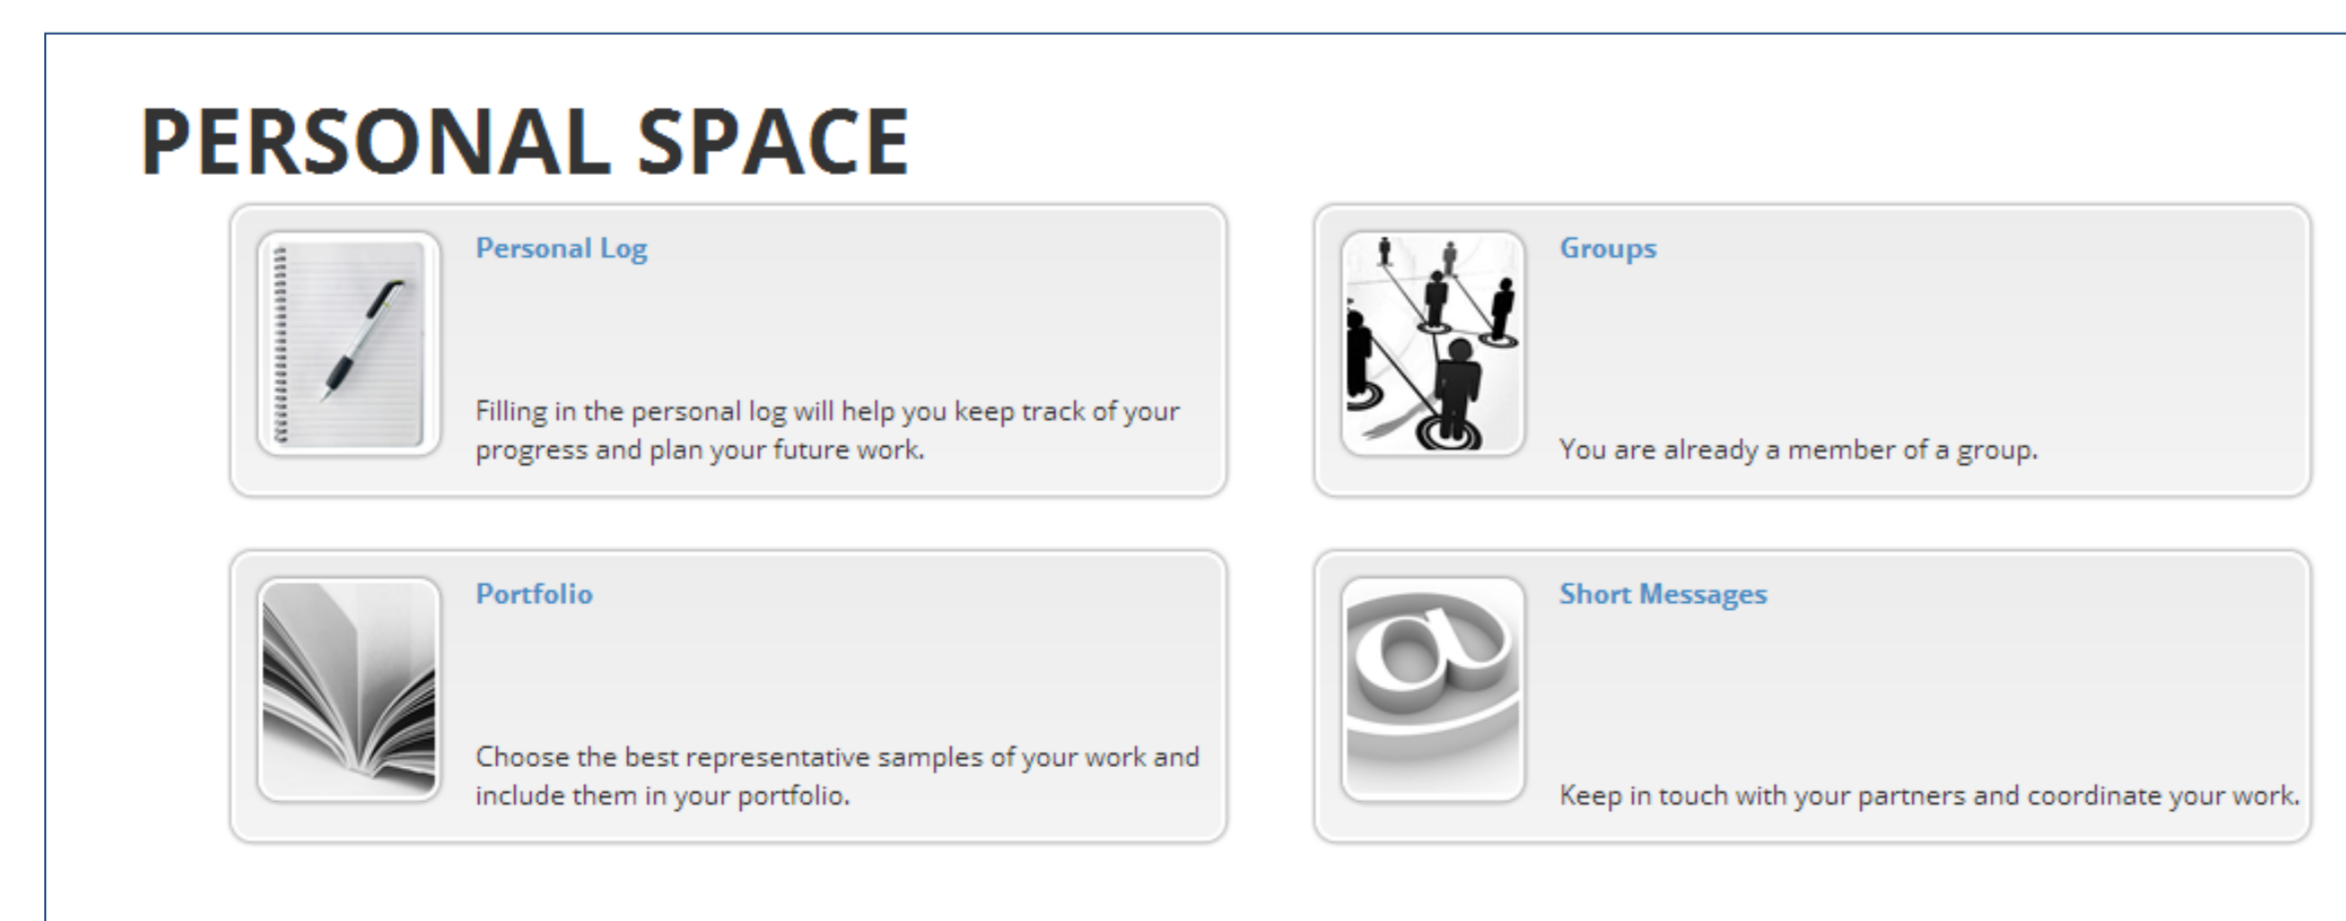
PERSONAL SPACE

Personal Log

Filling in the personal log will help you keep track of your progress and plan your future work.

Groups

You are already a member of a group.

Portfolio

Choose the best representative samples of your work and include them in your portfolio.

Short Messages

@

Keep in touch with your partners and coordinate your work.